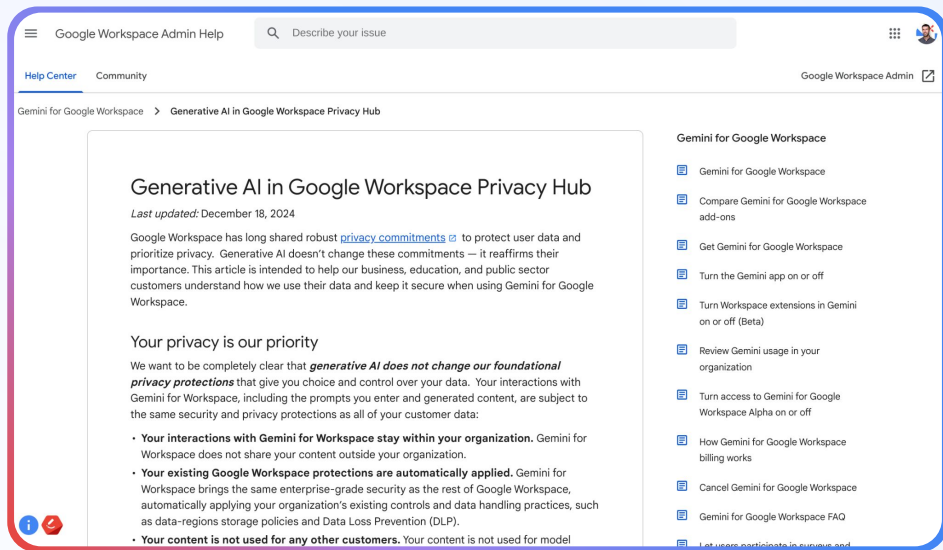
Google Workspace Admin Help

Describe your issue

Help Center Community

Google Workspace Admin

Gemini for Google Workspace > Generative AI in Google Workspace Privacy Hub

Generative AI in Google Workspace Privacy Hub

*Last updated:* December 18, 2024

Google Workspace has long shared robust privacy commitments to protect user data and prioritize privacy. Generative AI doesn't change these commitments — it reaffirms their importance. This article is intended to help our business, education, and public sector customers understand how we use their data and keep it secure when using Gemini for Google Workspace.

Your privacy is our priority

We want to be completely clear that ***generative AI does not change our foundational privacy protections*** that give you choice and control over your data. Your interactions with Gemini for Workspace, including the prompts you enter and generated content, are subject to the same security and privacy protections as all of your customer data:

- **Your interactions with Gemini for Workspace stay within your organization.** Gemini for Workspace does not share your content outside your organization.
- **Your existing Google Workspace protections are automatically applied.** Gemini for Workspace brings the same enterprise-grade security as the rest of Google Workspace, automatically applying your organization's existing controls and data handling practices, such as data-regions storage policies and Data Loss Prevention (DLP).
- **Your content is not used for any other customers.** Your content is not used for model

Gemini for Google Workspace

Gemini for Google Workspace

Compare Gemini for Google Workspace add-ons

Get Gemini for Google Workspace

Turn the Gemini app on or off

Turn Workspace extensions in Gemini on or off (Beta)

Review Gemini usage in your organization

Turn access to Gemini for Google Workspace Alpha on or off

How Gemini for Google Workspace billing works

Cancel Gemini for Google Workspace

Gemini for Google Workspace FAQ

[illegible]